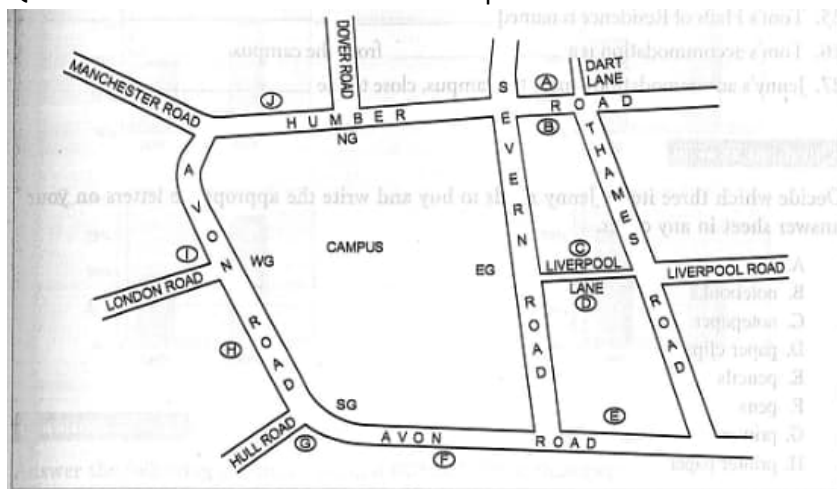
25. Tom's Hall of Residence is named ____________
26. Tom's accommodation is ____________ from the campus.
27. Jenny's accommodation ____________ campus, close to the ____________

Decide which three items Jenny needs to buy and write the appropriate letters on your answer sheet in any order.

A. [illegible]
B. notebooks
C. notepaper
D. paper clips
E. pencils
F. pens
G. pa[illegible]
H. printer paper

MANCHESTER ROAD
DOVER ROAD
DART LANE
Ⓐ
Ⓑ
Ⓙ
HUMBER ROAD
NG
SEVERN ROAD
THAMES ROAD
AVON ROAD
Ⓘ
WG
CAMPUS
EG
Ⓒ
LIVERPOOL LANE
Ⓓ
LIVERPOOL ROAD
LONDON ROAD
Ⓗ
SG
Ⓔ
HULL ROAD
Ⓖ
Ⓕ
AVON ROAD